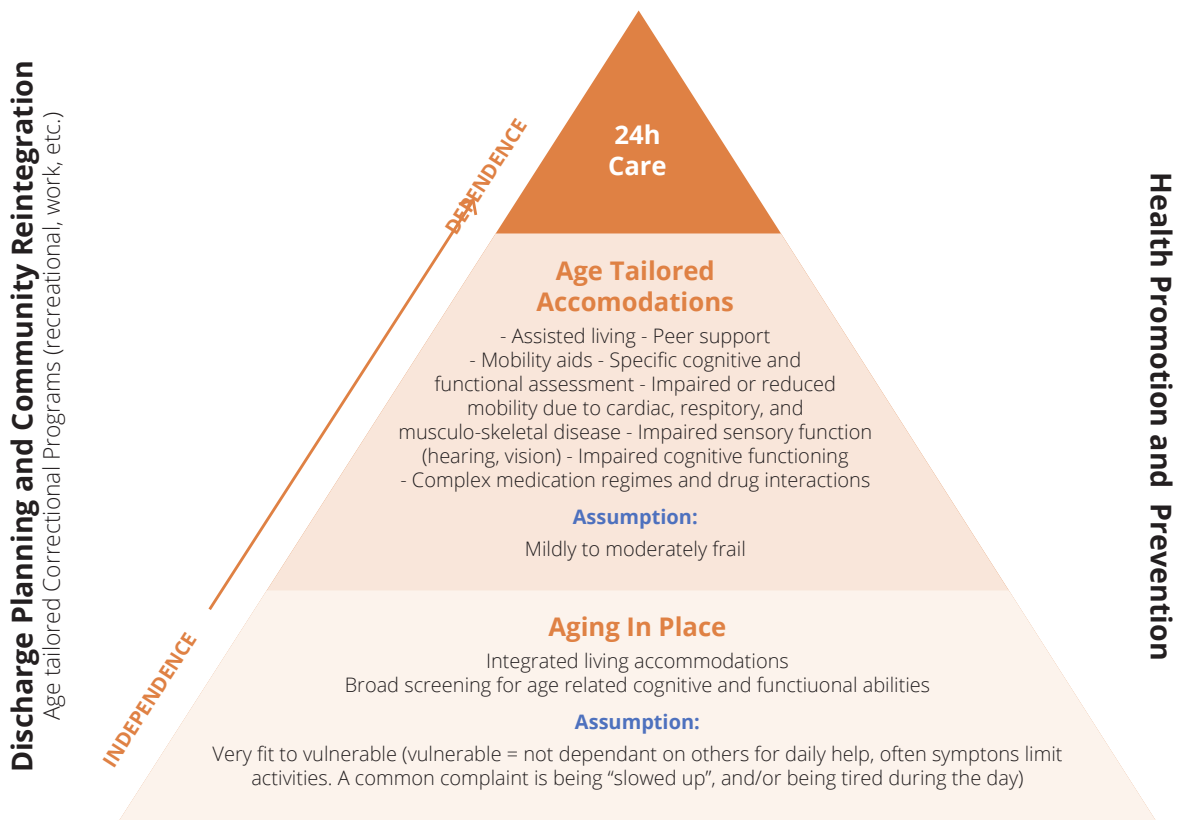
Discharge Planning and Community Reintegration
Age tailored Correctional Programs (recreational, work, etc.)

DEPENDENCE

INDEPENDENCE

24h Care

Age Tailored Accomodations

- Assisted living - Peer support - Mobility aids - Specific cognitive and functional assessment - Impaired or reduced mobility due to cardiac, respitory, and musculo-skeletal disease - Impaired sensory function (hearing, vision) - Impaired cognitive functioning - Complex medication regimes and drug interactions

Assumption:

Mildly to moderately frail

Aging In Place

Integrated living accommodations
Broad screening for age related cognitive and functiuonal abilities

Assumption:

Very fit to vulnerable (vulnerable = not dependant on others for daily help, often symptons limit activities. A common complaint is being "slowed up", and/or being tired during the day)

Health Promotion and Prevention